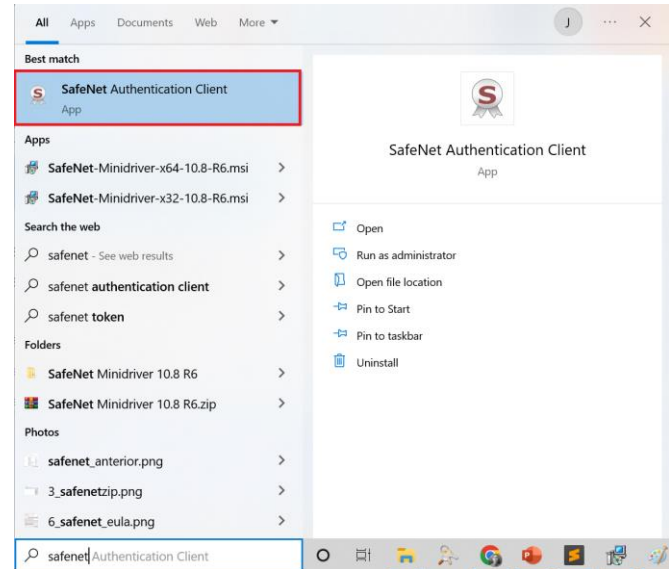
All Apps Documents Web More ▾

J ··· ×

Best match

SafeNet Authentication Client
App

Apps

SafeNet-Minidriver-x64-10.8-R6.msi >

SafeNet-Minidriver-x32-10.8-R6.msi >

Search the web

safenet - See web results >

safenet authentication client >

safenet token >

Folders

SafeNet Minidriver 10.8 R6 >

SafeNet Minidriver 10.8 R6.zip >

Photos

safenet_anterior.png >

3_safenetzip.png >

6_safenet_eula.png >

SafeNet Authentication Client

App

Open

Run as administrator

Open file location

Pin to Start

Pin to taskbar

Uninstall

safenet Authentication Client